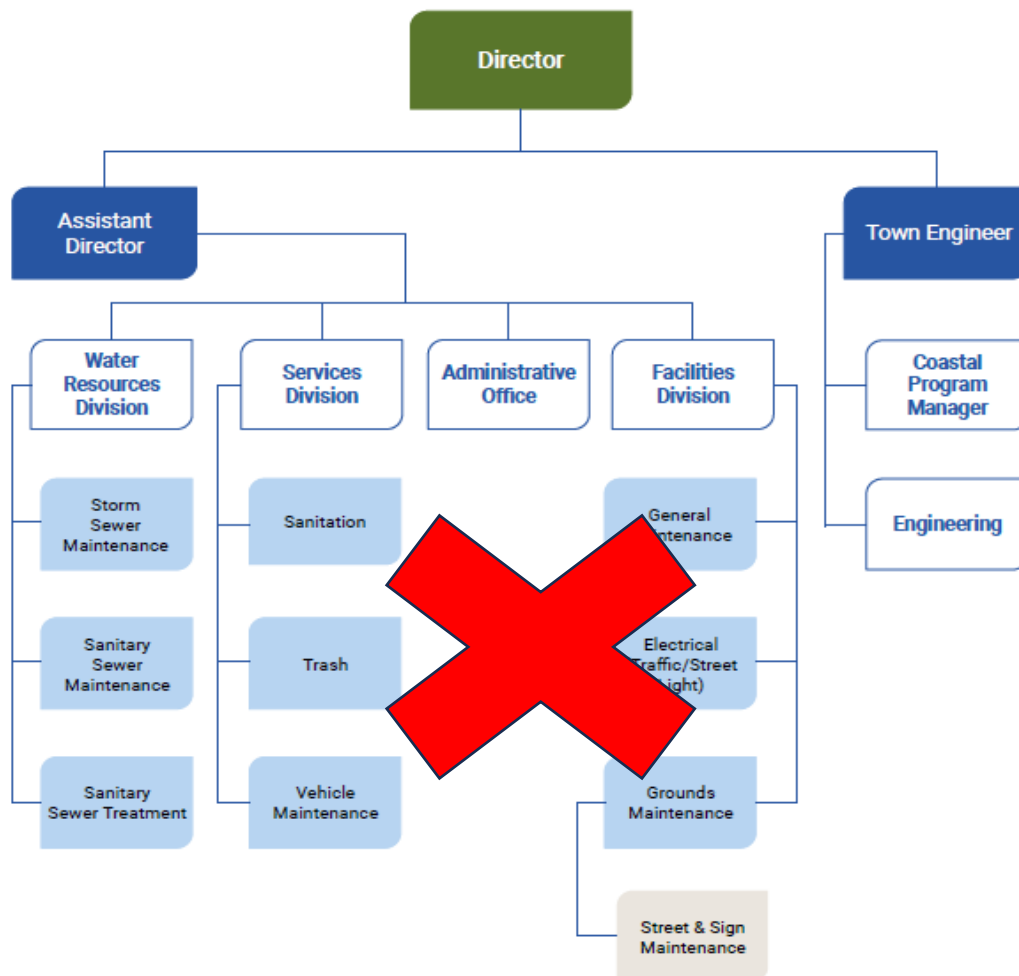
Director

Assistant Director

Town Engineer

Water Resources Division

Services Division

Administrative Office

Facilities Division

Coastal Program Manager

Engineering

Storm Sewer Maintenance

Sanitary Sewer Maintenance

Sanitary Sewer Treatment

Sanitation

Trash

Vehicle Maintenance

General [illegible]ntenance

Electrical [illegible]raffic/Street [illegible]ight)

Grounds Maintenance

Street & Sign Maintenance